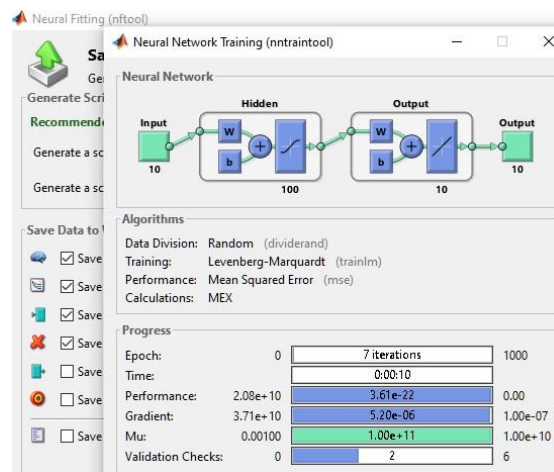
Neural Fitting (nftool)

Sa
Ge
Generate Scri
Recommende
Generate a sc
Generate a sc

Save Data to
Save
Save
Save
Save
Save
Save
Save

Neural Network Training (nntraintool)

Neural Network

Hidden
Output
Input
10
W
b
100
W
b
10
Output
10

Algorithms

Data Division: Random (dividerand)
Training: Levenberg-Marquardt (trainlm)
Performance: Mean Squared Error (mse)
Calculations: MEX

Progress

| | | | |
|---|---|---|---|
| Epoch: | 0 | 7 iterations | 1000 |
| Time: | | 0:00:10 | |
| Performance: | 2.08e+10 | 3.61e-22 | 0.00 |
| Gradient: | 3.71e+10 | 5.20e-06 | 1.00e-07 |
| Mu: | 0.00100 | 1.00e+11 | 1.00e+10 |
| Validation Checks: | 0 | 2 | 6 |